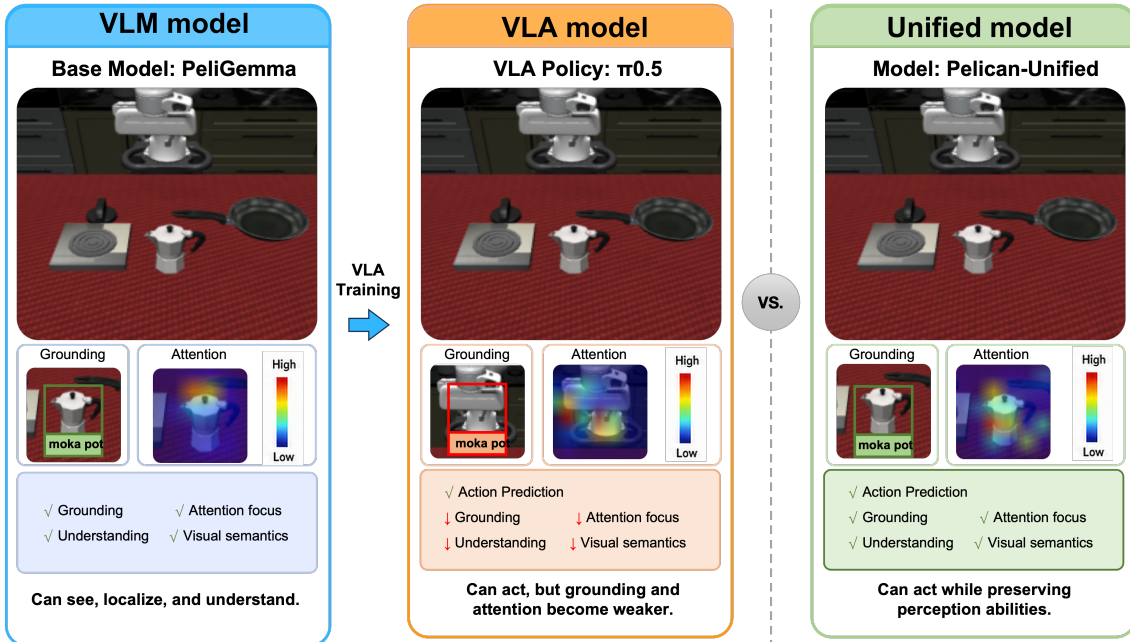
VLM model

Base Model: PeliGemma

Grounding

moka pot

Attention

High

Low

√ Grounding √ Attention focus
√ Understanding √ Visual semantics

Can see, localize, and understand.

VLA Training

VLA model

VLA Policy: π0.5

Grounding

moka pot

Attention

High

Low

√ Action Prediction
↓ Grounding ↓ Attention focus
↓ Understanding ↓ Visual semantics

Can act, but grounding and attention become weaker.

VS.

Unified model

Model: Pelican-Unified

Grounding

moka pot

Attention

High

Low

√ Action Prediction
√ Grounding √ Attention focus
√ Understanding √ Visual semantics

Can act while preserving perception abilities.